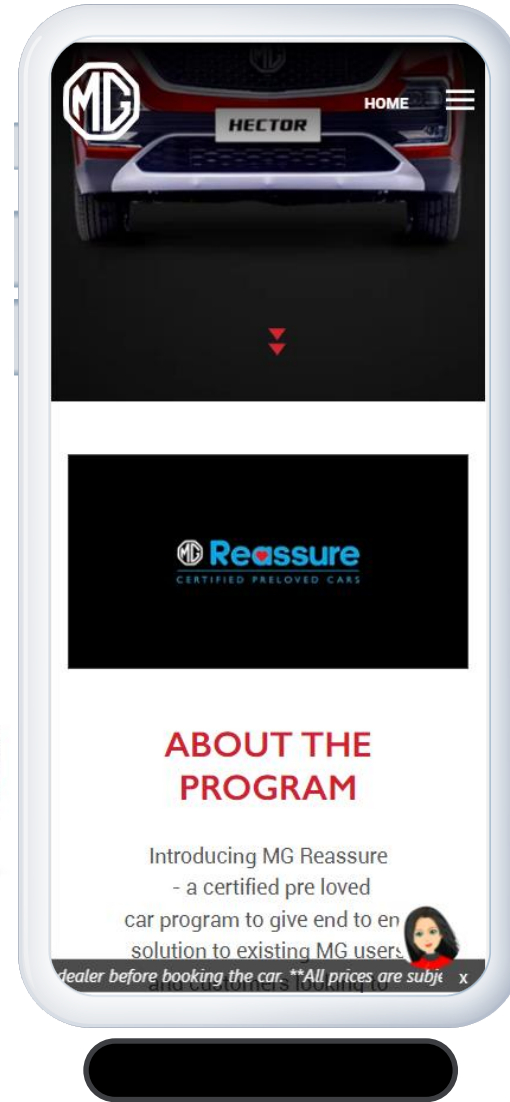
MG

HOME

HECTOR

MG Reassure
CERTIFIED PRELOVED CARS

ABOUT THE PROGRAM

Introducing MG Reassure - a certified pre loved car program to give end to en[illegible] solution to existing MG users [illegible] and customers looking to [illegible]

dealer before booking the car. **All prices are subje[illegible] x